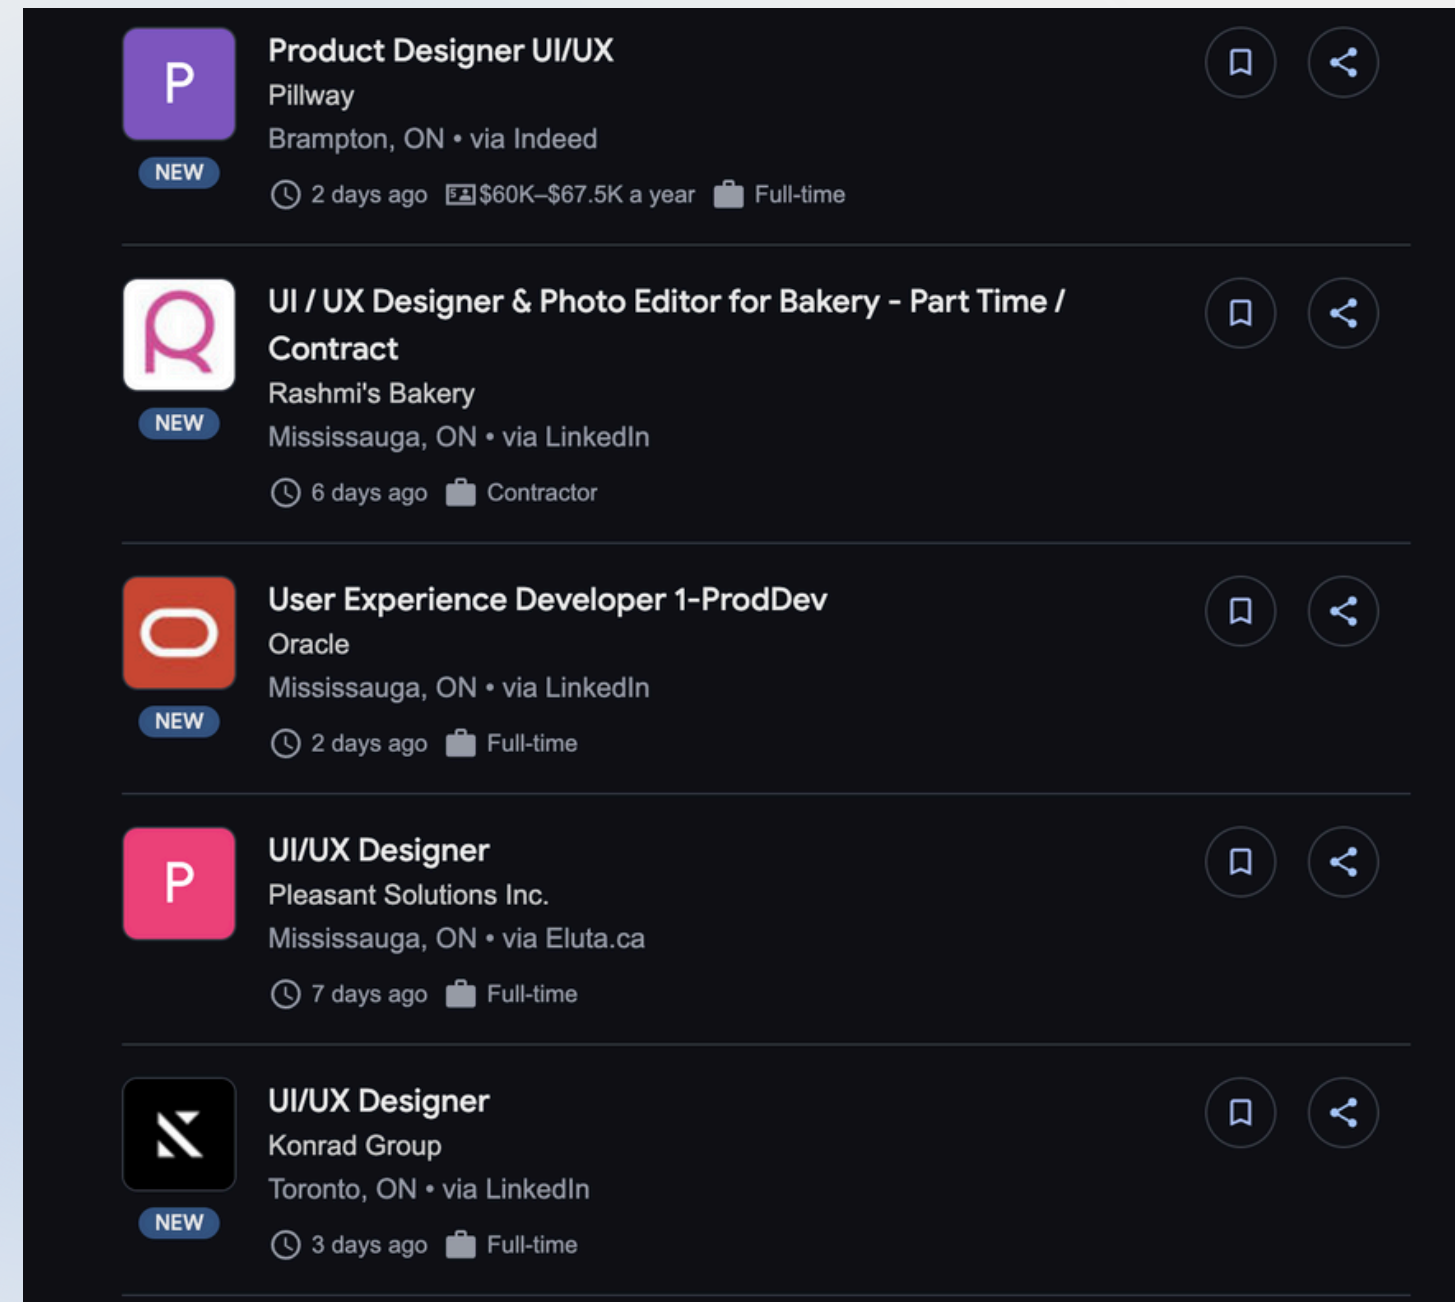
P
NEW
Product Designer UI/UX
Pillway
Brampton, ON • via Indeed
2 days ago $60K–$67.5K a year Full-time

NEW
UI / UX Designer & Photo Editor for Bakery - Part Time / Contract
Rashmi's Bakery
Mississauga, ON • via LinkedIn
6 days ago Contractor

NEW
User Experience Developer 1-ProdDev
Oracle
Mississauga, ON • via LinkedIn
2 days ago Full-time

P
UI/UX Designer
Pleasant Solutions Inc.
Mississauga, ON • via Eluta.ca
7 days ago Full-time

NEW
UI/UX Designer
Konrad Group
Toronto, ON • via LinkedIn
3 days ago Full-time